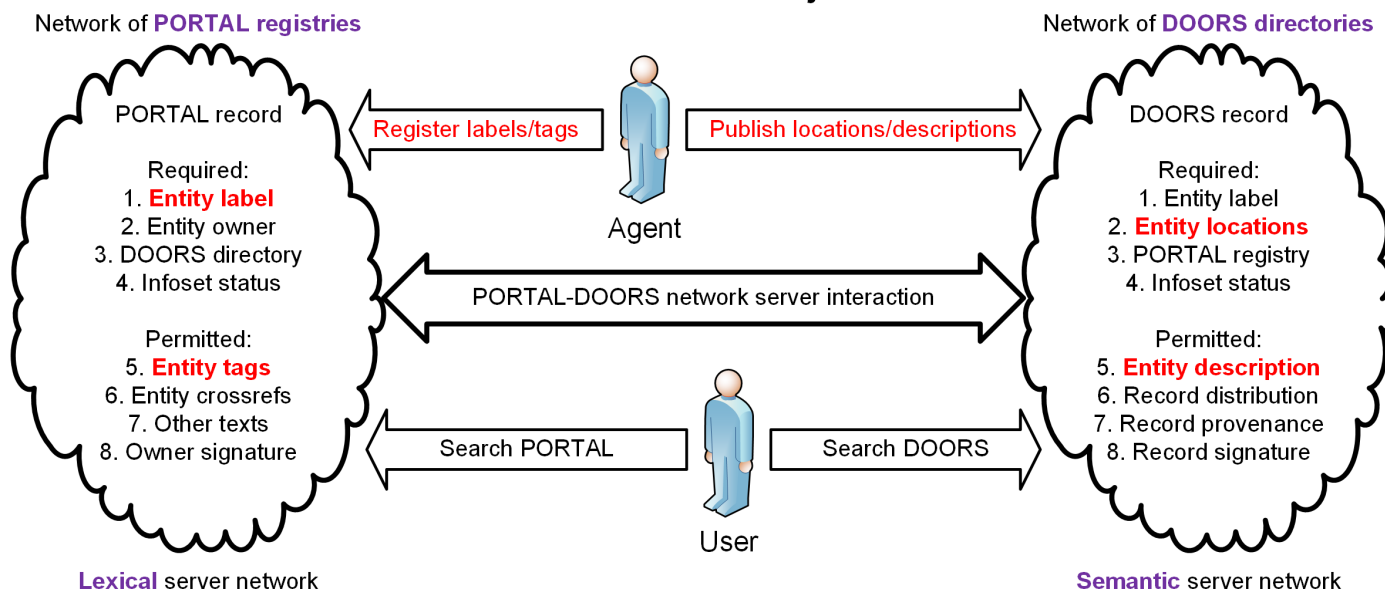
Network of PORTAL registries

Network of DOORS directories

PORTAL record

Required:
1. Entity label
2. Entity owner
3. DOORS directory
4. Infoset status

Permitted:
5. Entity tags
6. Entity crossrefs
7. Other texts
8. Owner signature

Register labels/tags

Agent

Publish locations/descriptions

DOORS record

Required:
1. Entity label
2. Entity locations
3. PORTAL registry
4. Infoset status

Permitted:
5. Entity description
6. Record distribution
7. Record provenance
8. Record signature

PORTAL-DOORS network server interaction

Search PORTAL

Search DOORS

User

Lexical server network

Semantic server network